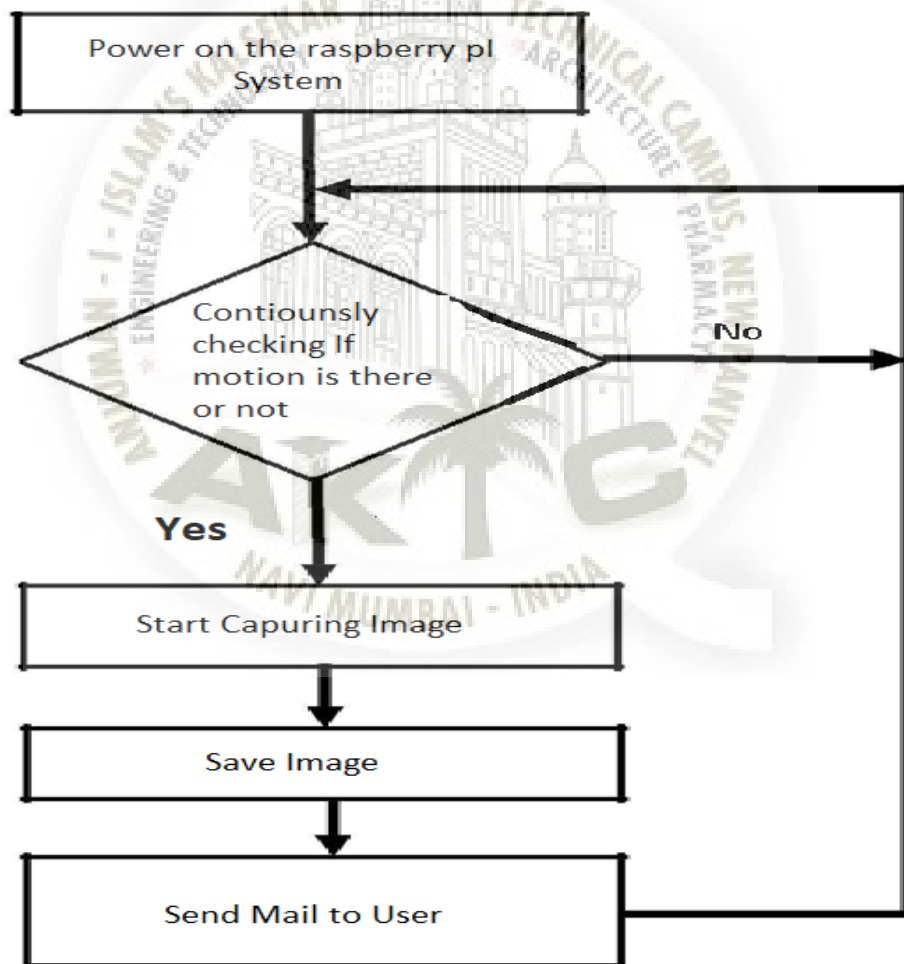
Power on the raspberry pl System

Contiounsly checking If motion is there or not

No

Yes

Start Capuring Image

Save Image

Send Mail to User

ANJUMAN - I - ISLAM'S KALSEKAR TECHNICAL CAMPUS, NEW PANVEL
ENGINEERING & TECHNOLOGY
ARCHITECTURE
PHARMACY
AKTC
NAVI MUMBAI - INDIA